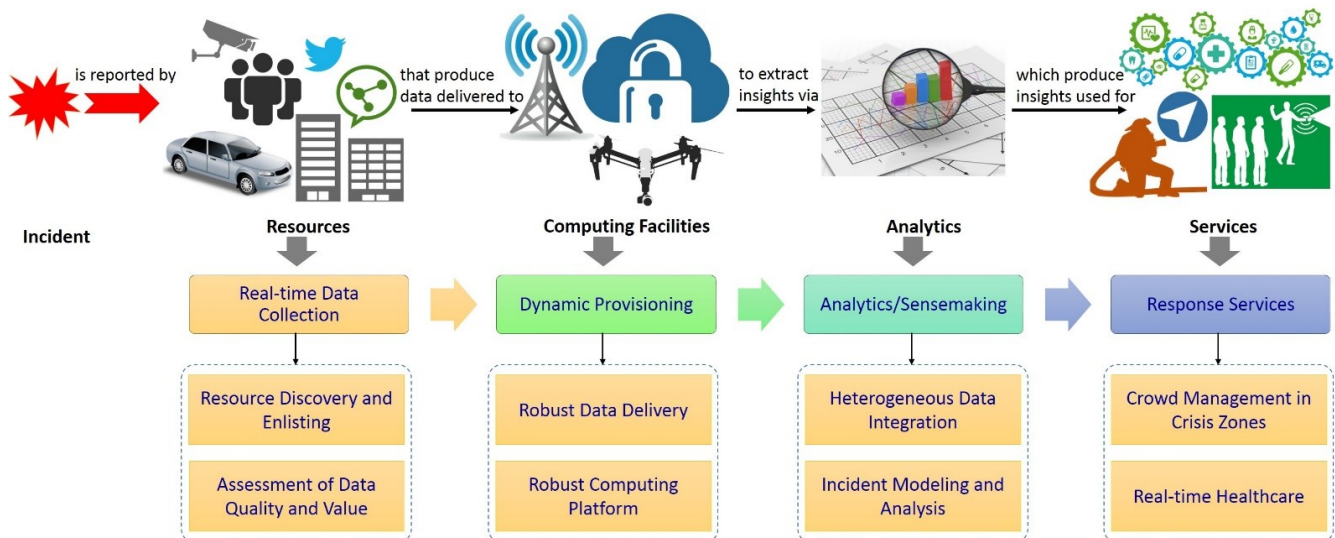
is reported by

that produce data delivered to

to extract insights via

which produce insights used for

Incident

Resources

Computing Facilities

Analytics

Services

Real-time Data Collection

Dynamic Provisioning

Analytics/Sensemaking

Response Services

Resource Discovery and Enlisting

Assessment of Data Quality and Value

Robust Data Delivery

Robust Computing Platform

Heterogeneous Data Integration

Incident Modeling and Analysis

Crowd Management in Crisis Zones

Real-time Healthcare